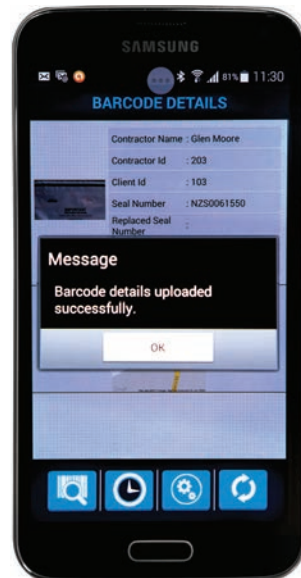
SAMSUNG

81% 11:30

BARCODE DETAILS

| Contractor Name | : Glen Moore |
|---|---|
| Contractor Id | : 203 |
| Client Id | : 103 |
| Seal Number | : NZS0061550 |
| Replaced Seal Number | : |

Message

Barcode details uploaded successfully.

OK